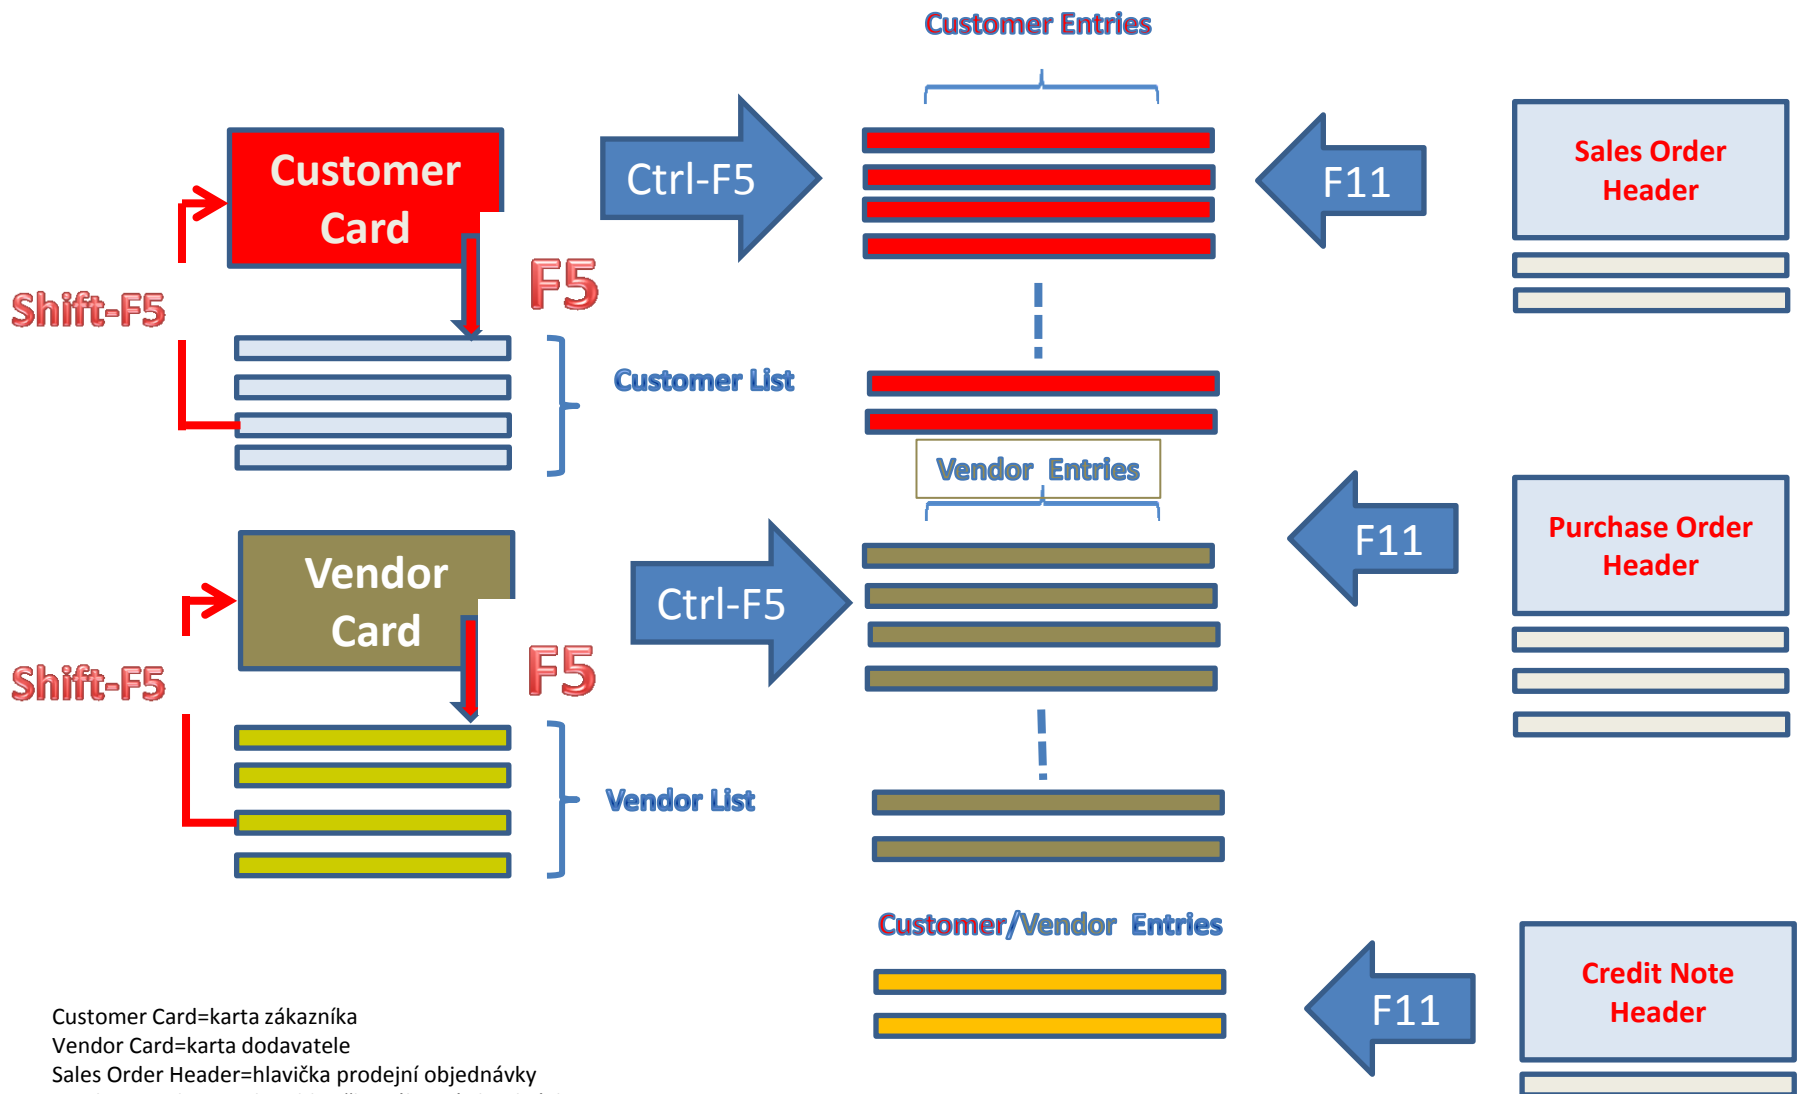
Customer Entries

Customer Card

Ctrl-F5

F11

Sales Order Header

Shift-F5

F5

Customer List

Vendor Entries

F11

Purchase Order Header

Vendor Card

Ctrl-F5

Shift-F5

F5

Vendor List

Customer/Vendor Entries

F11

Credit Note Header

Customer Card=karta zákazníka
Vendor Card=karta dodavatele
Sales Order Header=hlavička prodejní objednávky
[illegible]